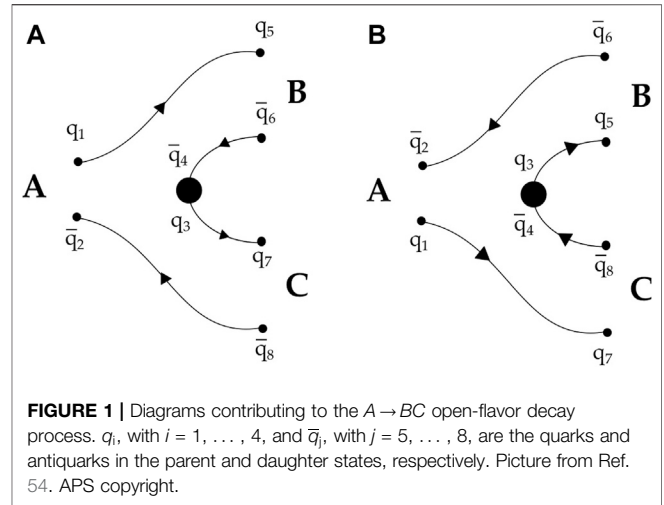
A

$q_5$

$q_1$

B

$\bar{q}_6$

$\bar{q}_4$

A

$q_3$

$\bar{q}_2$

$q_7$

C

$\bar{q}_8$

B

$\bar{q}_6$

$\bar{q}_2$

B

$q_5$

$q_3$

A

$\bar{q}_4$

$q_1$

$\bar{q}_8$

C

$q_7$

**FIGURE 1 |** Diagrams contributing to the $A \rightarrow BC$ open-flavor decay process. $q_i$, with $i$ = 1, . . . , 4, and $\bar{q}_j$, with $j$ = 5, . . . , 8, are the quarks and antiquarks in the parent and daughter states, respectively. Picture from Ref. 54. APS copyright.